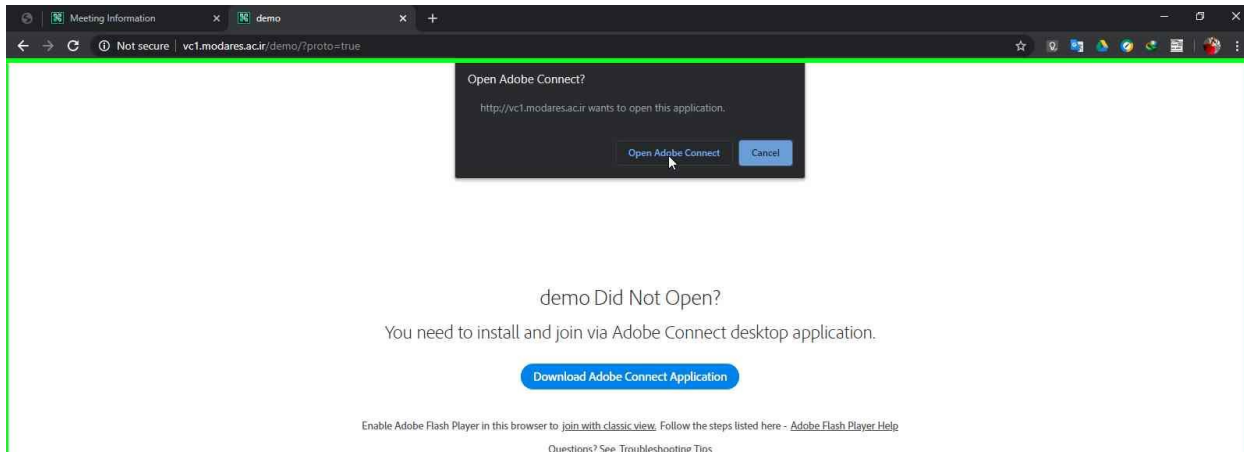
Meeting Information
demo
Not secure | vc1.modares.ac.ir/demo/?proto=true

Open Adobe Connect?
http://vc1.modares.ac.ir wants to open this application.
Open Adobe Connect
Cancel

demo Did Not Open?
You need to install and join via Adobe Connect desktop application.
Download Adobe Connect Application

Enable Adobe Flash Player in this browser to join with classic view. Follow the steps listed here - Adobe Flash Player Help
Questions? See Troubleshooting Tips